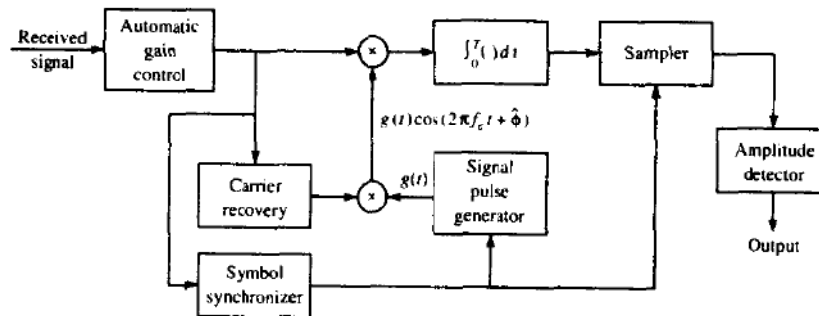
Received signal

Automatic gain control

×

$\int_0^T (\,) dt$

Sampler

$g(t)\cos(2\pi f_c t + \hat{\phi})$

Carrier recovery

×

$g(t)$

Signal pulse generator

Amplitude detector

Output

Symbol synchronizer